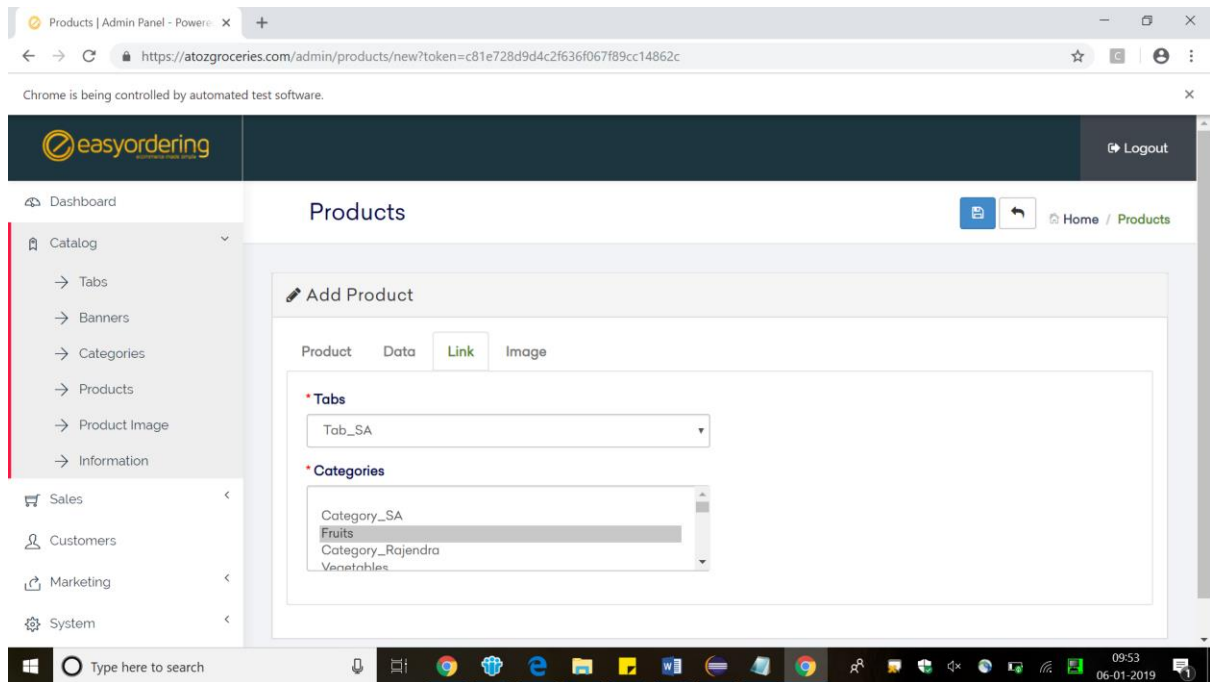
Products | Admin Panel - Powere ×

https://atozgroceries.com/admin/products/new?token=c81e728d9d4c2f636f067f89cc14862c

Chrome is being controlled by automated test software.

easyordering

Logout

Dashboard

Catalog

→ Tabs

→ Banners

→ Categories

→ Products

→ Product Image

→ Information

Sales

Customers

Marketing

System

Products

Home / Products

Add Product

Product Data Link Image

* Tabs

Tab_SA

* Categories

Category_SA
Fruits
Category_Rajendra
Vegetables

Type here to search

09:53
06-01-2019